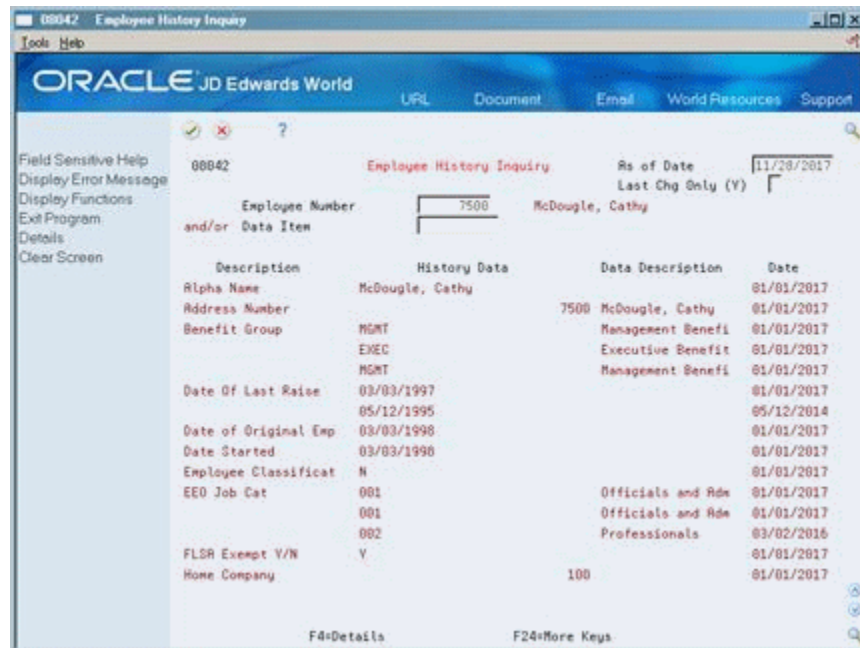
08042 Employee History Inquiry

Tools Help

ORACLE JD Edwards World

URL Document Email World Resources Support

?

Field Sensitive Help
Display Error Message
Display Functions
Exit Program
Details
Clear Screen

08042 Employee History Inquiry As of Date 11/28/2017
Last Chg Only (Y)

Employee Number 7500 McDougle, Cathy
and/or Data Item

| Description | History Data | | Data Description | Date |
|---|---|---|---|---|
| Alpha Name | McDougle, Cathy | | | 01/01/2017 |
| Address Number | | 7500 | McDougle, Cathy | 01/01/2017 |
| Benefit Group | MGMT | | Management Benefi | 01/01/2017 |
| | EXEC | | Executive Benefit | 01/01/2017 |
| | MGMT | | Management Benefi | 01/01/2017 |
| Date Of Last Raise | 03/03/1997 | | | 01/01/2017 |
| | 05/12/1995 | | | 05/12/2014 |
| Date of Original Emp | 03/03/1998 | | | 01/01/2017 |
| Date Started | 03/03/1998 | | | 01/01/2017 |
| Employee Classificat | N | | | 01/01/2017 |
| EEO Job Cat | 001 | | Officials and Adm | 01/01/2017 |
| | 001 | | Officials and Adm | 01/01/2017 |
| | 002 | | Professionals | 03/02/2016 |
| FLSA Exempt Y/N | Y | | | 01/01/2017 |
| Home Company | | 100 | | 01/01/2017 |

F4=Details F24=More Keys